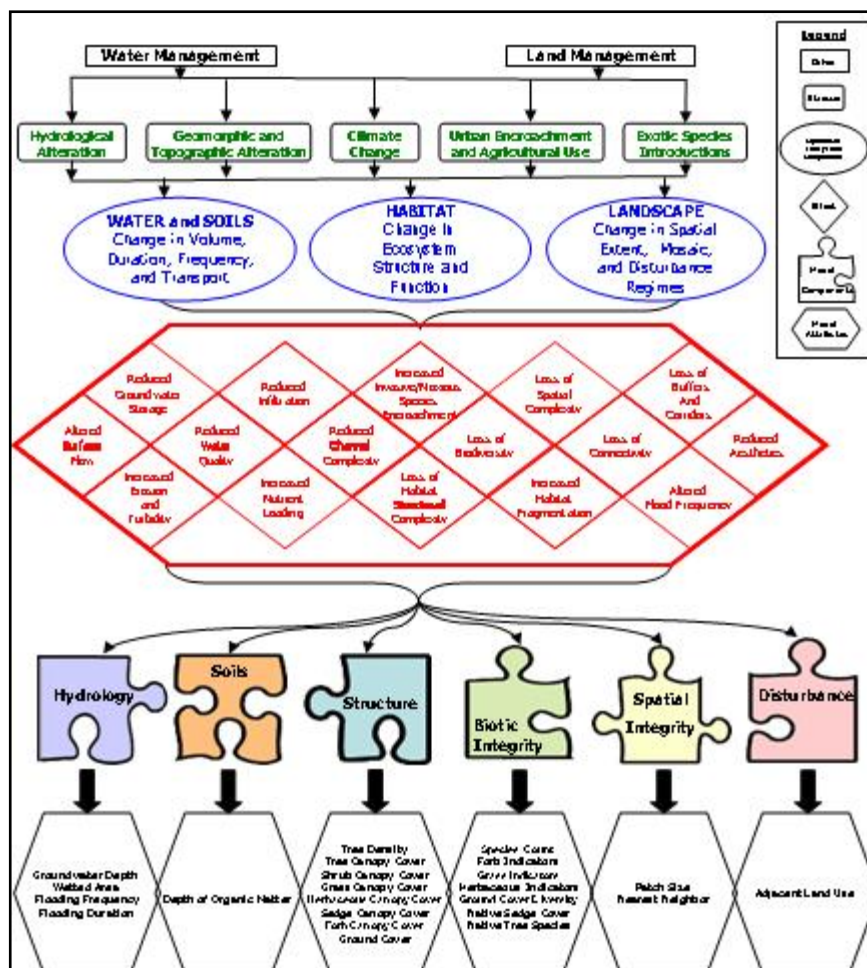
Water Management

Land Management

Legend

Driver

Stressor

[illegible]

Effect

Model Components

Model Attributes

Hydrological Alteration

Geomorphic and Topographic Alteration

Climate Change

Urban Encroachment and Agricultural Use

Exotic Species Introductions

WATER and SOILS
Change in Volume, Duration, Frequency, and Transport

HABITAT
Change in Ecosystem Structure and Function

LANDSCAPE
Change in Spatial Extent, Mosaic, and Disturbance Regimes

Reduced Groundwater Storage

Reduced Infiltration

Increased Invasive/Noxious Species Encroachment

Loss of Spatial Complexity

Loss of Buffers And Corridors

Altered Surface Flow

Reduced Water Quality

Reduced Channel Complexity

Loss of Biodiversity

Loss of Connectivity

Reduced Aesthetics

Increased Erosion and Turbidity

Increased Nutrient Loading

Loss of Habitat Structural Complexity

Increased Habitat Fragmentation

Altered Flood Frequency

Hydrology

Soils

Structure

Biotic Integrity

Spatial Integrity

Disturbance

Groundwater Depth
Wetted Area
Flooding Frequency
Flooding Duration

Depth of Organic Matter

Tree Density
Tree Canopy Cover
Shrub Canopy Cover
Grass Canopy Cover
Herbaceous Canopy Cover
Sedge Canopy Cover
Forb Canopy Cover
Ground Cover

Species Count
Forb Indicators
Grass Indicators
Herbaceous Indicators
Ground Cover Diversity
Native Sedge Cover
Native Tree Species

Patch Size
Nearest Neighbor

Adjacent Land Use